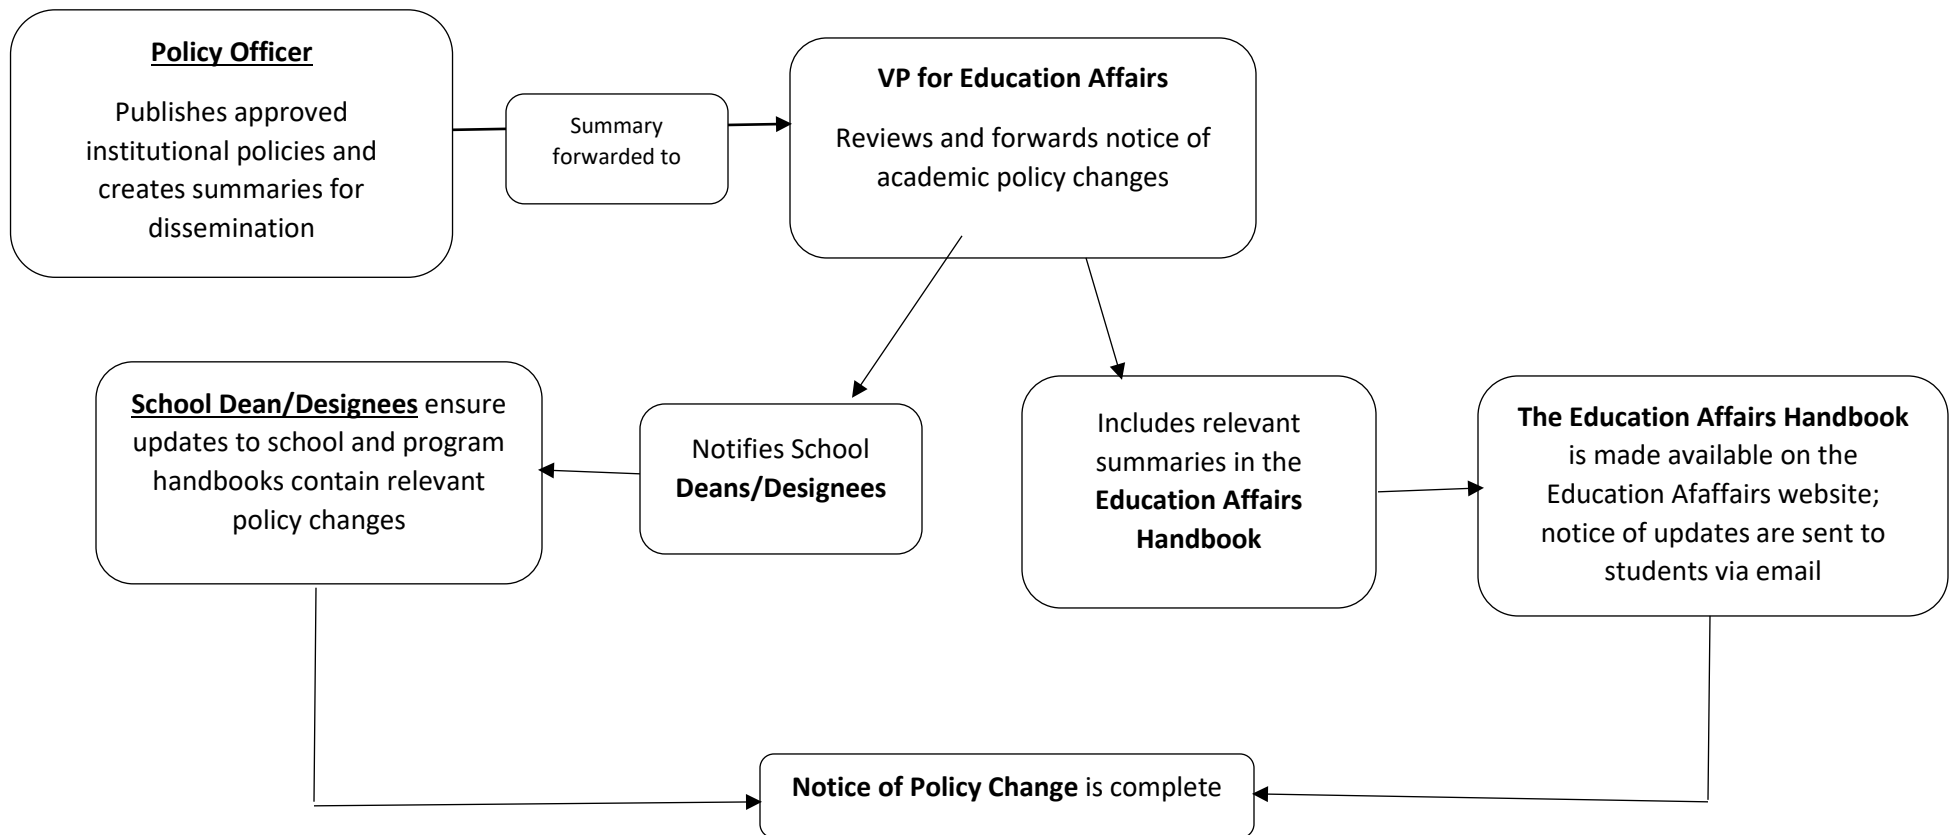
Policy Officer

Publishes approved institutional policies and creates summaries for dissemination

Summary forwarded to

VP for Education Affairs

Reviews and forwards notice of academic policy changes

School Dean/Designees ensure updates to school and program handbooks contain relevant policy changes

Notifies School Deans/Designees

Includes relevant summaries in the Education Affairs Handbook

The Education Affairs Handbook is made available on the Education Afaffairs website; notice of updates are sent to students via email

Notice of Policy Change is complete